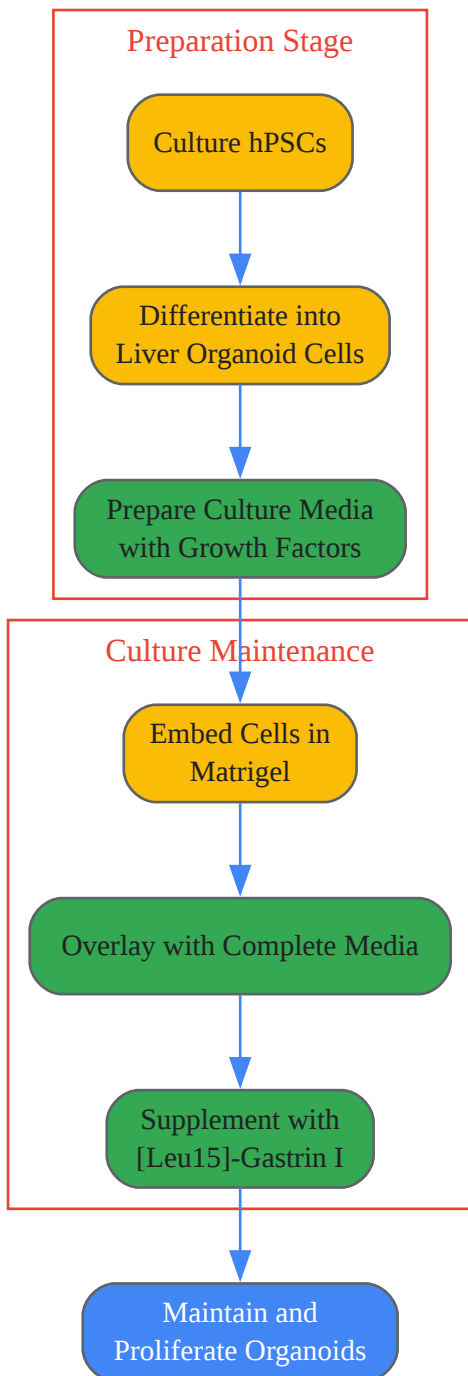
Preparation Stage

Culture hPSCs

Differentiate into Liver Organoid Cells

Prepare Culture Media with Growth Factors

Culture Maintenance

Embed Cells in Matrigel

Overlay with Complete Media

Supplement with [Leu15]-Gastrin I

Maintain and Proliferate Organoids